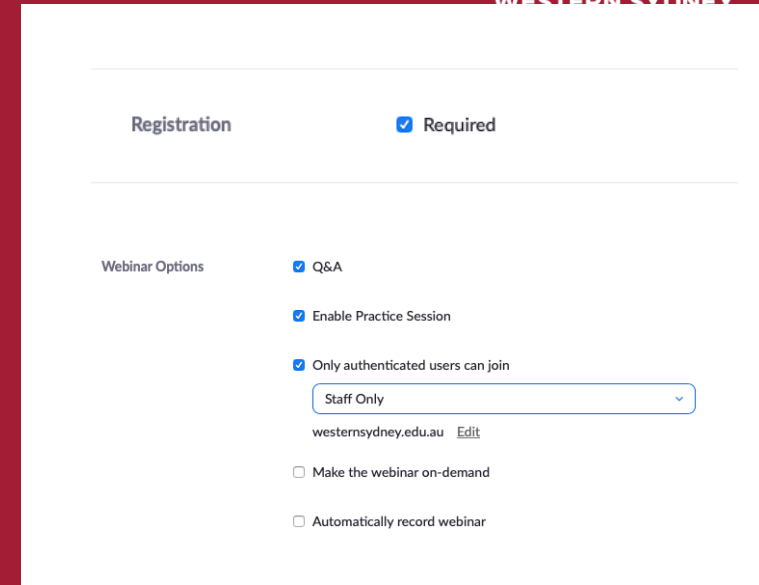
Registration

Required

Webinar Options

Q&A

Enable Practice Session

Only authenticated users can join

Staff Only

westernsydney.edu.au Edit

Make the webinar on-demand

Automatically record webinar